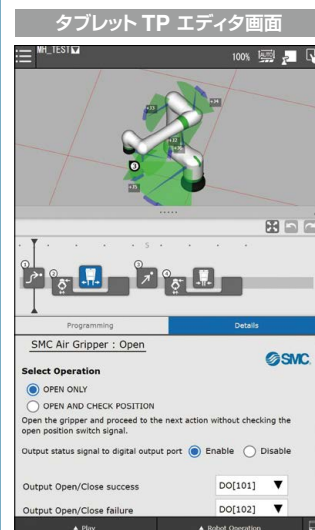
タブレット TP エディタ画面

MH_TEST

100%

Programming

Details

SMC Air Gripper : Open

SMC

Select Operation

OPEN ONLY

OPEN AND CHECK POSITION

Open the gripper and proceed to the next action without checking the open position switch signal.

Output status signal to digital output port Enable Disable

Output Open/Close success DO[101]

Output Open/Close failure DO[102]

▲ Play

▲ Robot Operation